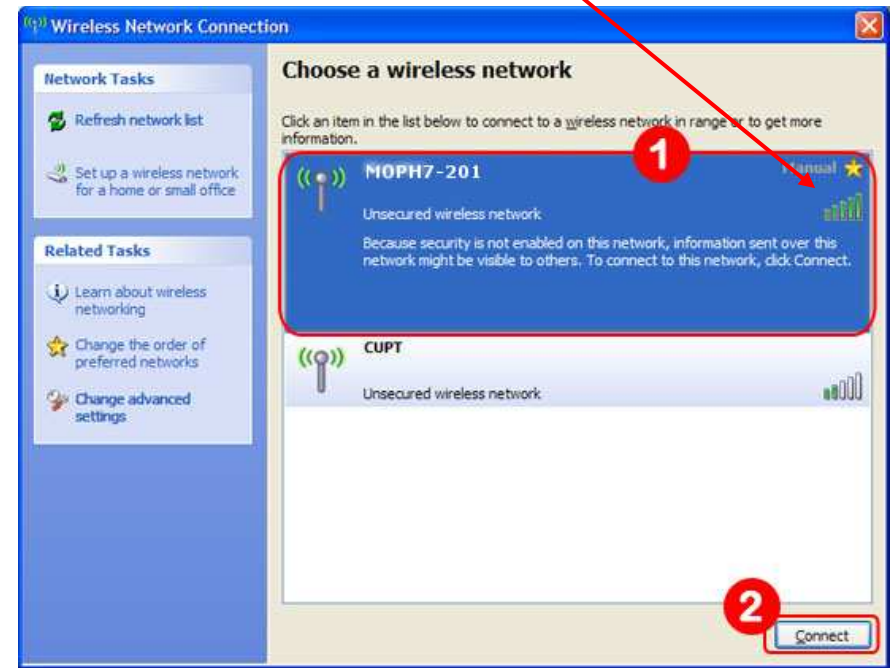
Wireless Network Connection

Network Tasks

Refresh network list

Set up a wireless network for a home or small office

Related Tasks

Learn about wireless networking

Change the order of preferred networks

Change advanced settings

Choose a wireless network

Click an item in the list below to connect to a wireless network in range or to get more information.

1

MOPH7-201

Manual

Unsecured wireless network

Because security is not enabled on this network, information sent over this network might be visible to others. To connect to this network, click Connect.

CUPT

Unsecured wireless network

2

Connect